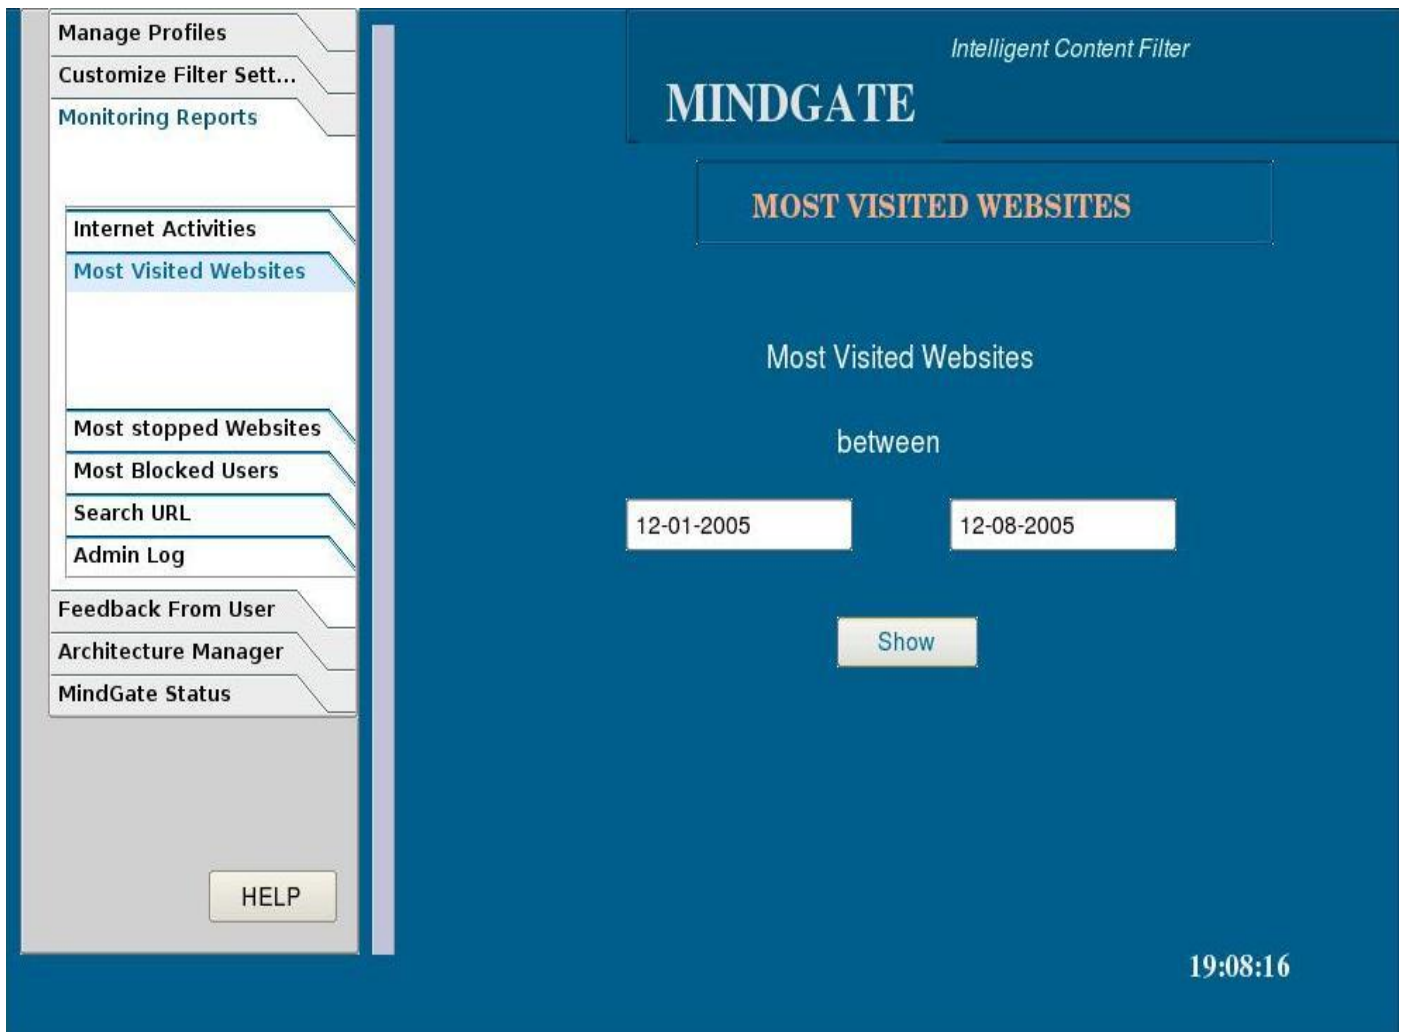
Manage Profiles
Customize Filter Sett...
Monitoring Reports
Internet Activities
Most Visited Websites
Most stopped Websites
Most Blocked Users
Search URL
Admin Log
Feedback From User
Architecture Manager
MindGate Status
HELP

Intelligent Content Filter
MINDGATE

MOST VISITED WEBSITES

Most Visited Websites

between

12-01-2005

12-08-2005

Show

19:08:16